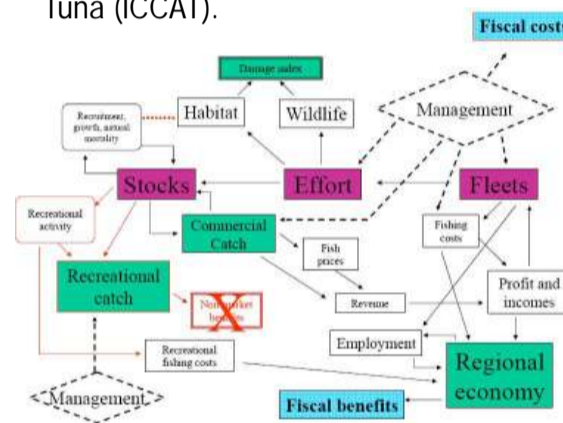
Tuna (ICCAT).

Fiscal costs

Damage index

Habitat

Wildlife

Management

Recruitment, growth, natural mortality

Stocks

Effort

Fleets

Recreational activity

Commercial Catch

Fishing costs

Fish prices

Recreational catch

Non-market benefits

Revenue

Profit and incomes

Employment

Regional economy

Recreational fishing costs

Management

Fiscal benefits